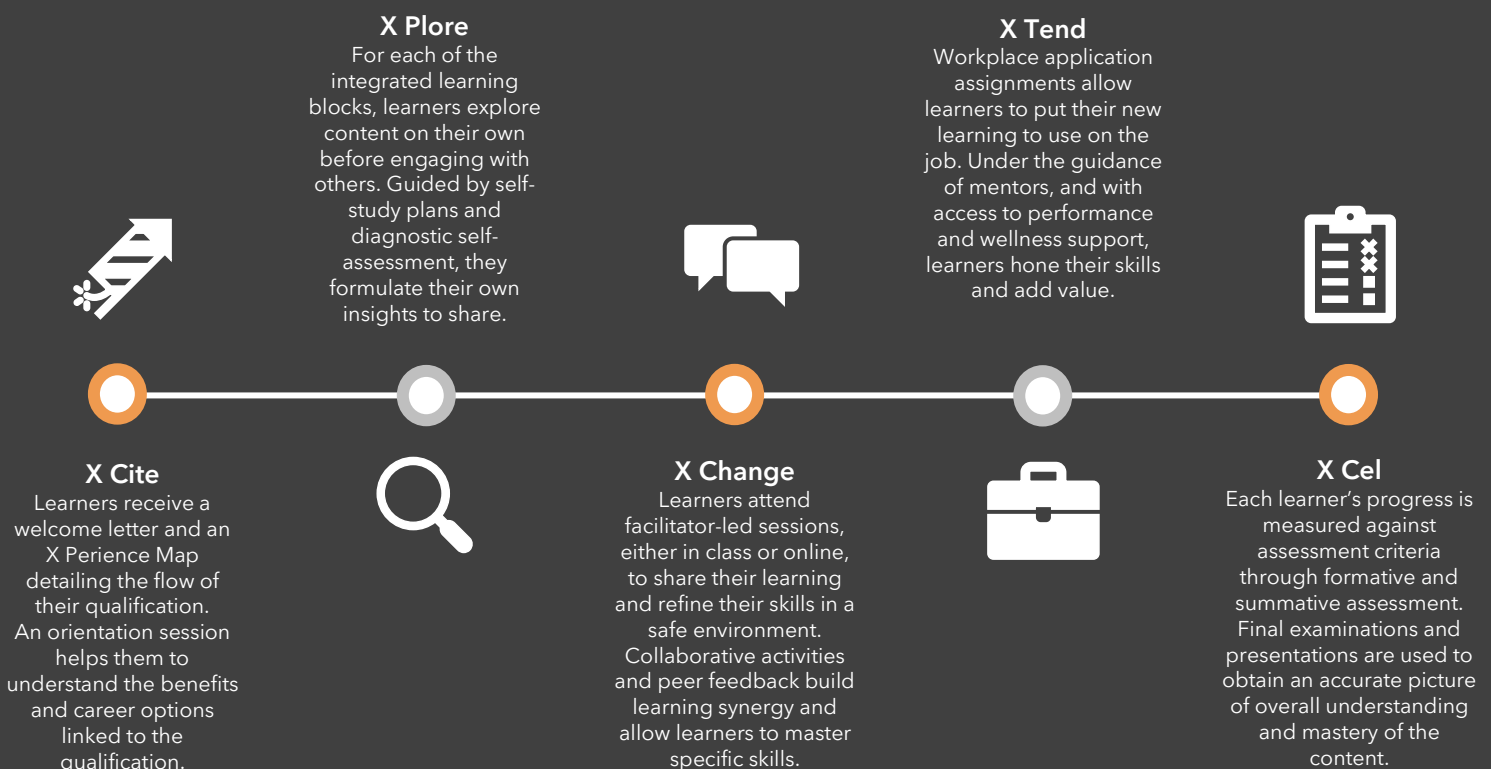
X Plore
For each of the integrated learning blocks, learners explore content on their own before engaging with others. Guided by self-study plans and diagnostic self-assessment, they formulate their own insights to share.

X Tend
Workplace application assignments allow learners to put their new learning to use on the job. Under the guidance of mentors, and with access to performance and wellness support, learners hone their skills and add value.

X Cite
Learners receive a welcome letter and an X Perience Map detailing the flow of their qualification. An orientation session helps them to understand the benefits and career options linked to the qualification.

X Change
Learners attend facilitator-led sessions, either in class or online, to share their learning and refine their skills in a safe environment. Collaborative activities and peer feedback build learning synergy and allow learners to master specific skills.

X Cel
Each learner's progress is measured against assessment criteria through formative and summative assessment. Final examinations and presentations are used to obtain an accurate picture of overall understanding and mastery of the content.